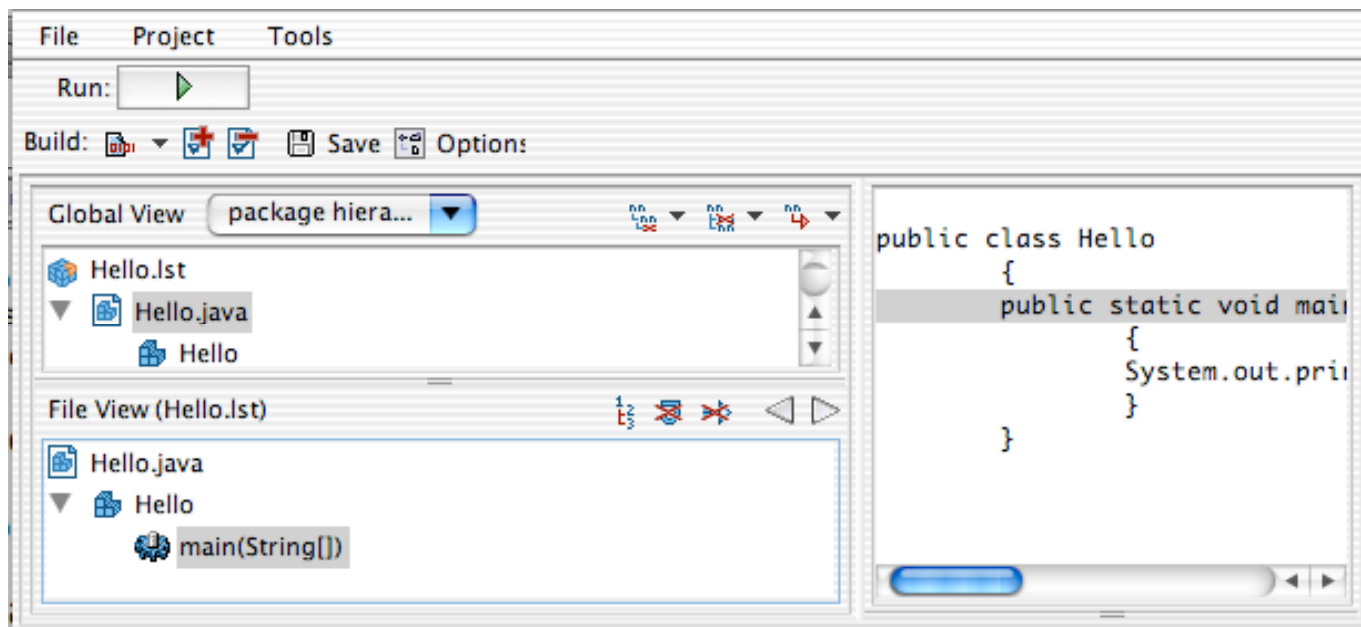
File Project Tools

Run:

Build: Save Options

Global View package hiera...

Hello.lst
Hello.java
Hello

File View (Hello.lst)

Hello.java
Hello
main(String[])

public class Hello
{
public static void mai
{
System.out.pri
}
}